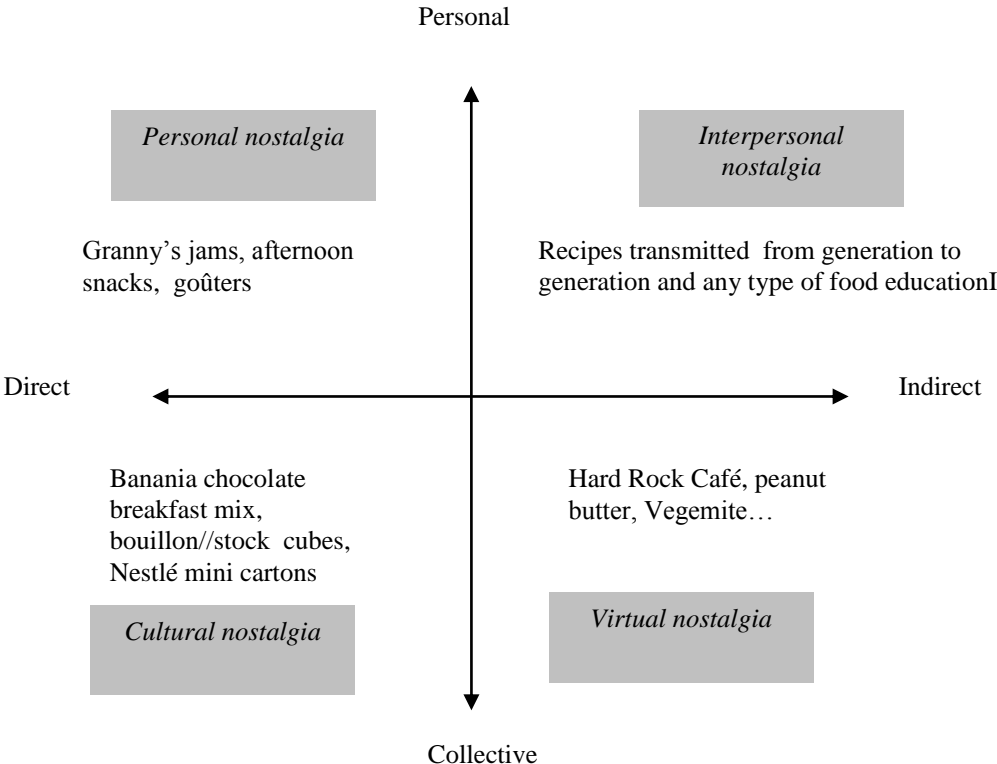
Personal

Personal nostalgia

Interpersonal nostalgia

Granny's jams, afternoon snacks, goûters

Recipes transmitted from generation to generation and any type of food educationI

Direct

Indirect

Banania chocolate breakfast mix, bouillon//stock cubes, Nestlé mini cartons

Hard Rock Café, peanut butter, Vegemite…

Cultural nostalgia

Virtual nostalgia

Collective